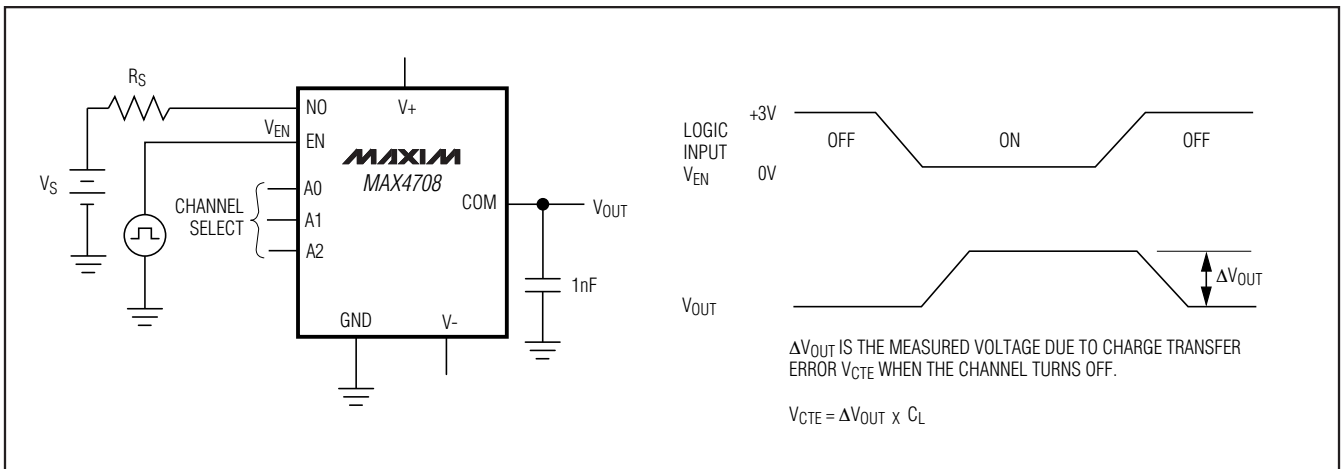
$R_S$

NO
V+
$V_{EN}$
EN

MAXIM
MAX4708

$V_S$

A0
CHANNEL SELECT
A1
A2
COM
$V_{OUT}$

1nF

GND
V-

LOGIC INPUT $V_{EN}$
+3V
0V
OFF
ON
OFF

$V_{OUT}$
$\Delta V_{OUT}$

$\Delta V_{OUT}$ IS THE MEASURED VOLTAGE DUE TO CHARGE TRANSFER ERROR $V_{CTE}$ WHEN THE CHANNEL TURNS OFF.

$V_{CTE} = \Delta V_{OUT}$ x $C_L$